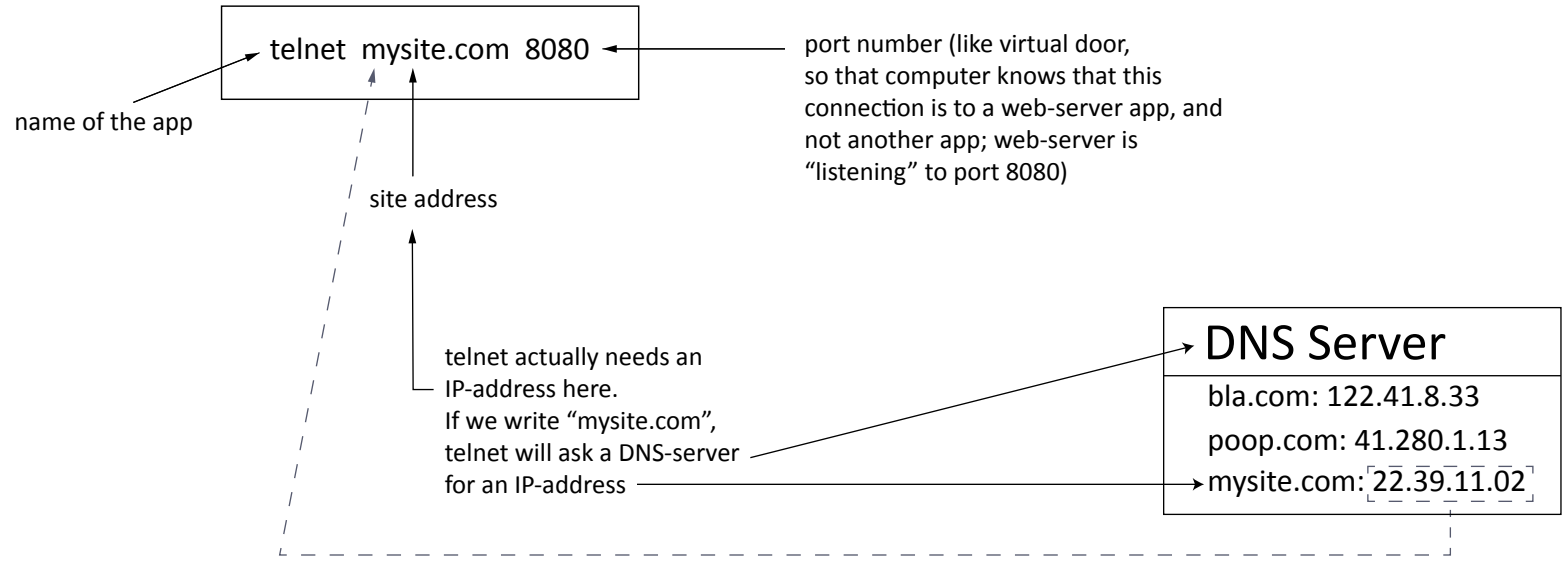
telnet mysite.com 8080

name of the app

site address

port number (like virtual door, so that computer knows that this connection is to a web-server app, and not another app; web-server is "listening" to port 8080)

telnet actually needs an IP-address here. If we write "mysite.com", telnet will ask a DNS-server for an IP-address

DNS Server

bla.com: 122.41.8.33
poop.com: 41.280.1.13
mysite.com: 22.39.11.02